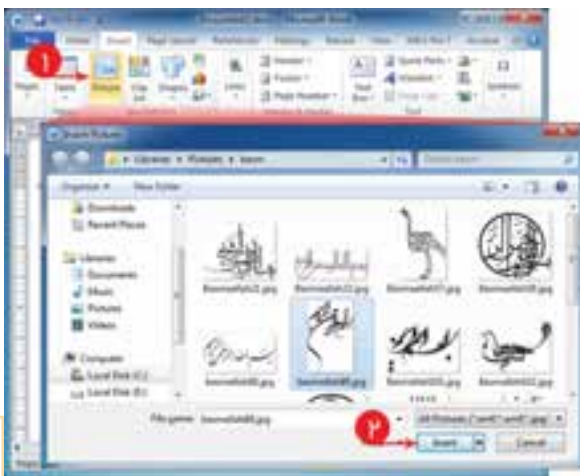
File
Home
Insert
Page Layout
References
Mailings
Review
View
Picture
Clip Art
Shapes
Links
Header
Footer
Page Number
Text Box
Quick Parts
WordArt
Drop Cap
Symbols
Insert Picture
Libraries ▸ Pictures ▸ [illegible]
Organize ▾
New folder
Downloads
Recent Places
Libraries
Documents
Music
Pictures
Videos
Computer
Local Disk (C:)
Local Disk (D:)
Basmallah02.jpg
Basmallah03.jpg
Basmallah07.jpg
Basmallah08.jpg
Basmallah06.jpg
Basmallah09.jpg
Basmallah010.jpg
Basmallah011.jpg
File name:
Basmallah09.jpg
All Pictures (*.emf;*.wmf;*.jpg;
Insert
Cancel
1
2